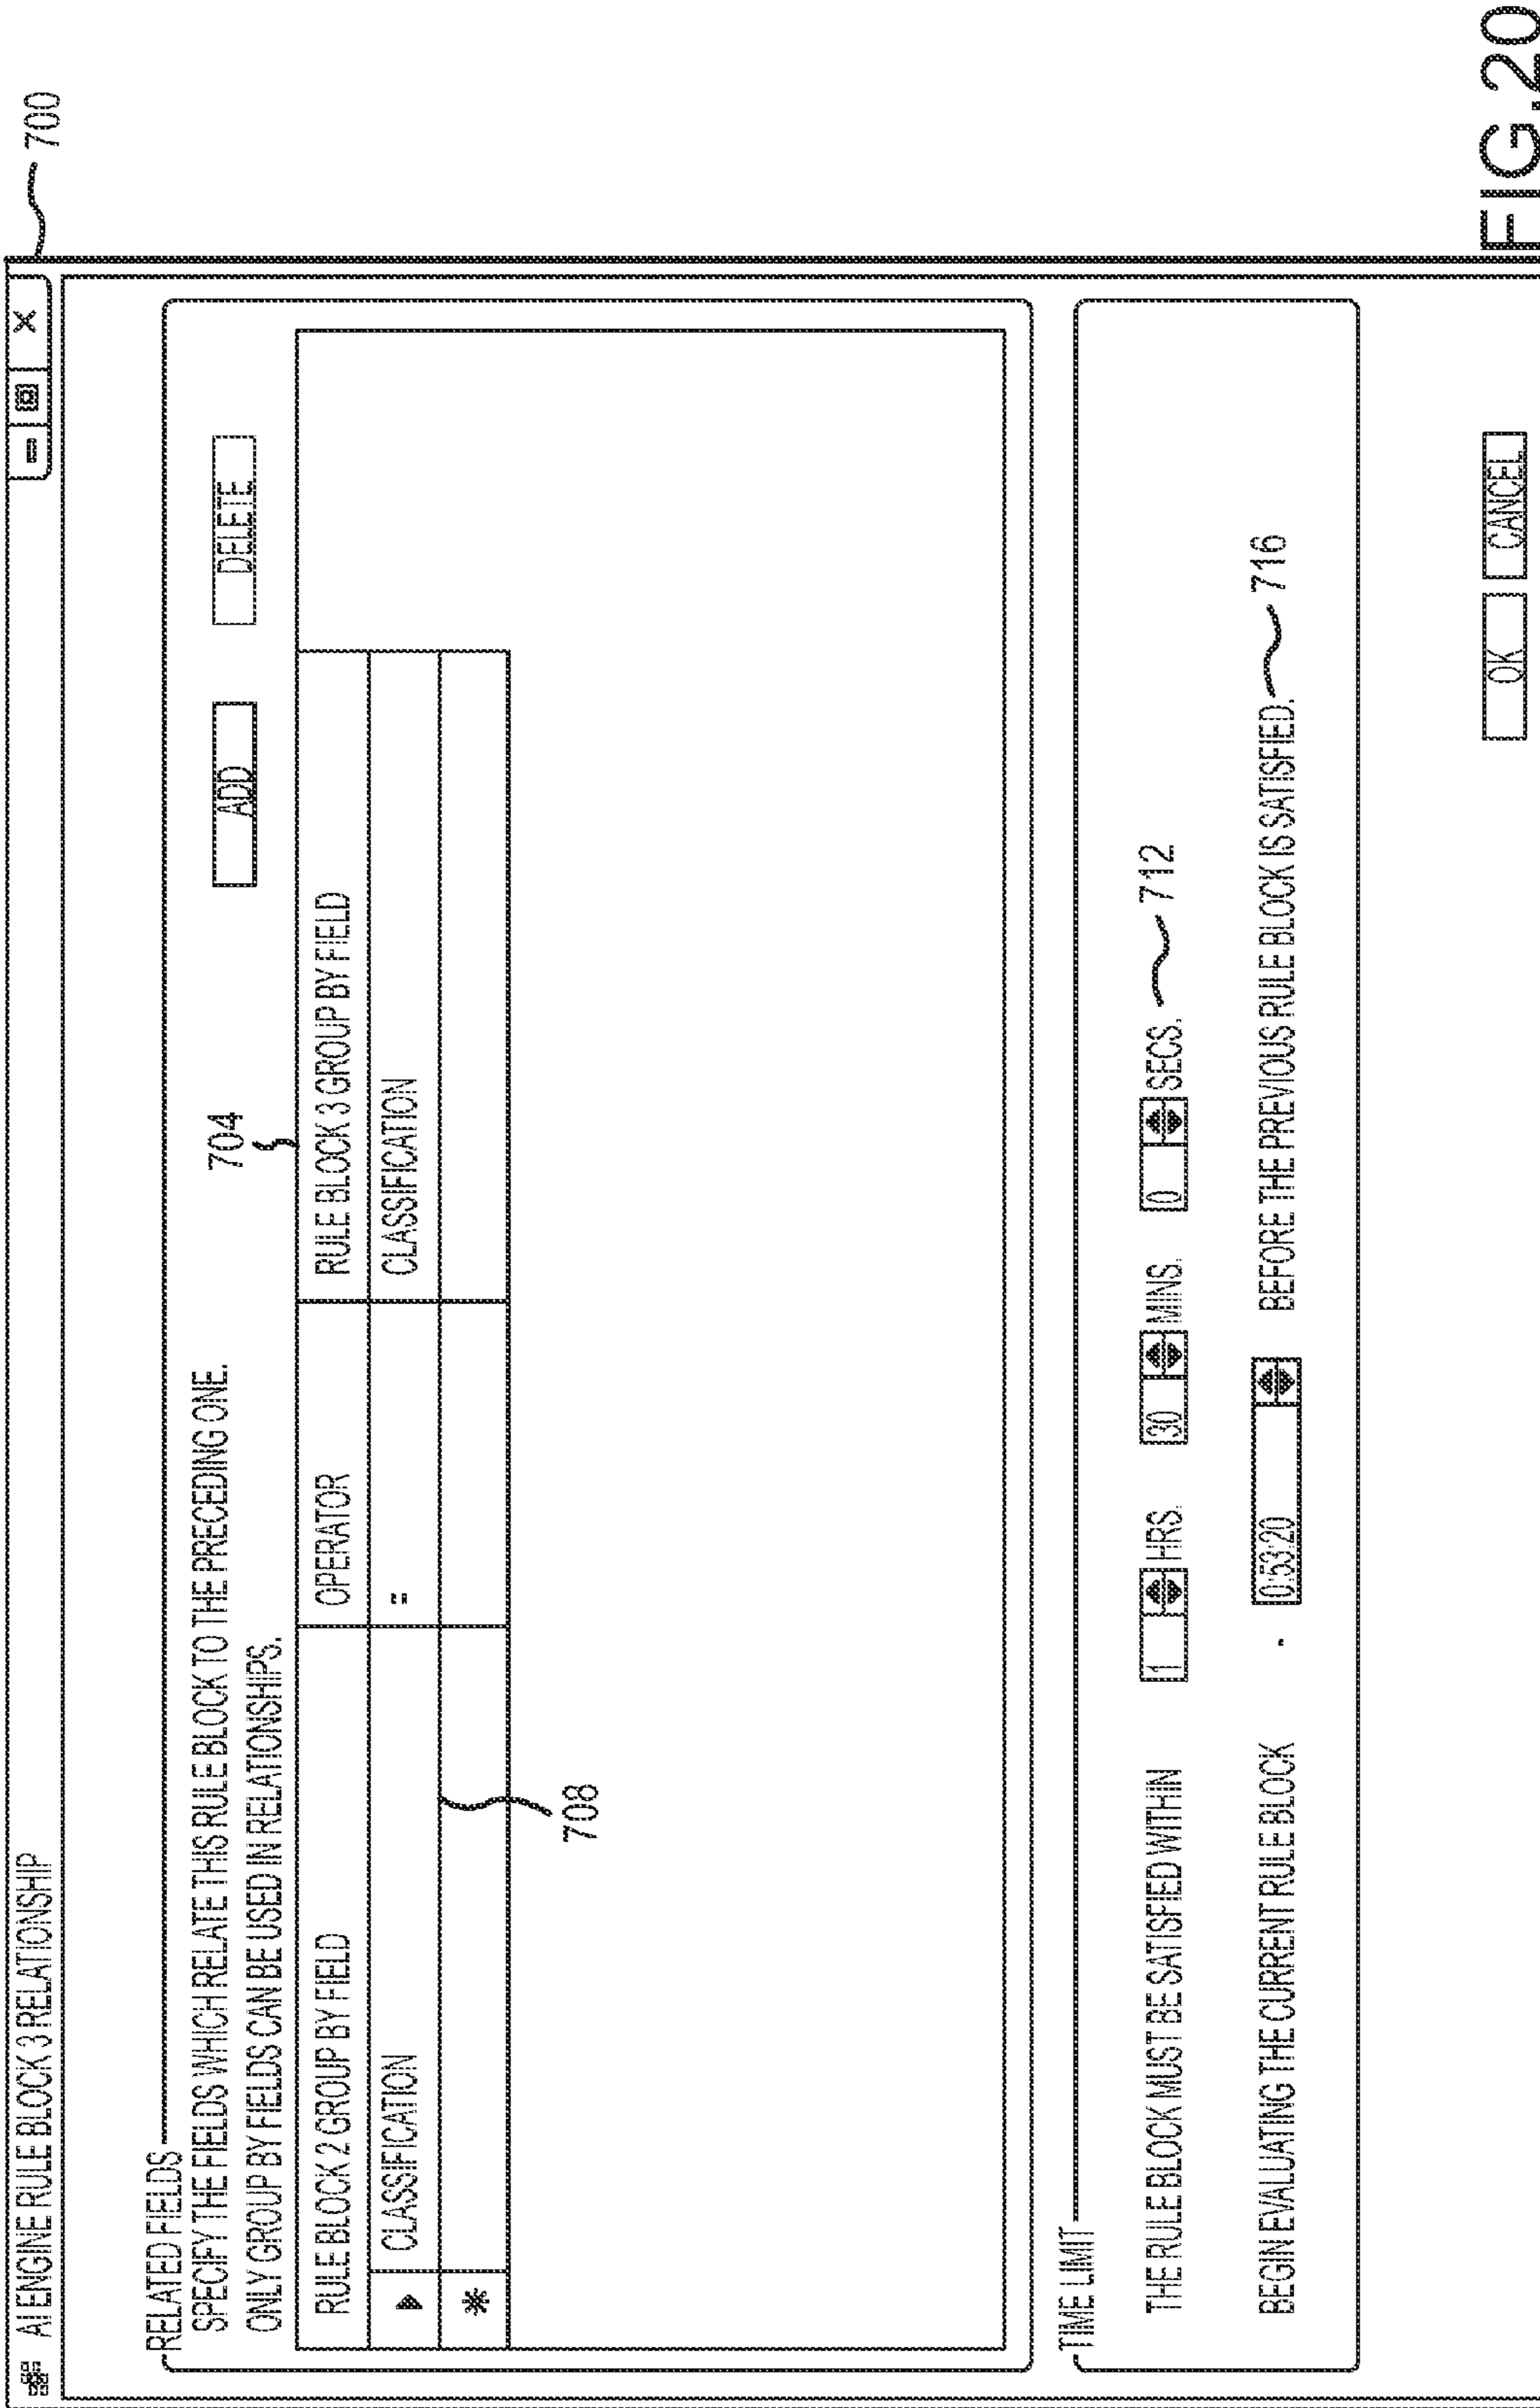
AI ENGINE RULE BLOCK 3 RELATIONSHIP

700

RELATED FIELDS
SPECIFY THE FIELDS WHICH RELATE THIS RULE BLOCK TO THE PRECEDING ONE.
ONLY GROUP BY FIELDS CAN BE USED IN RELATIONSHIPS.

704

ADD

DELETE

| | RULE BLOCK 2 GROUP BY FIELD | OPERATOR | RULE BLOCK 3 GROUP BY FIELD |
|---|---|---|---|
| ▶ | CLASSIFICATION | = | CLASSIFICATION |
| * | | | |

708

TIME LIMIT

THE RULE BLOCK MUST BE SATISFIED WITHIN 1 HRS. 30 MINS. 0 SECS. 712

BEGIN EVALUATING THE CURRENT RULE BLOCK 0:53:20 BEFORE THE PREVIOUS RULE BLOCK IS SATISFIED. 716

OK

CANCEL

FIG.20